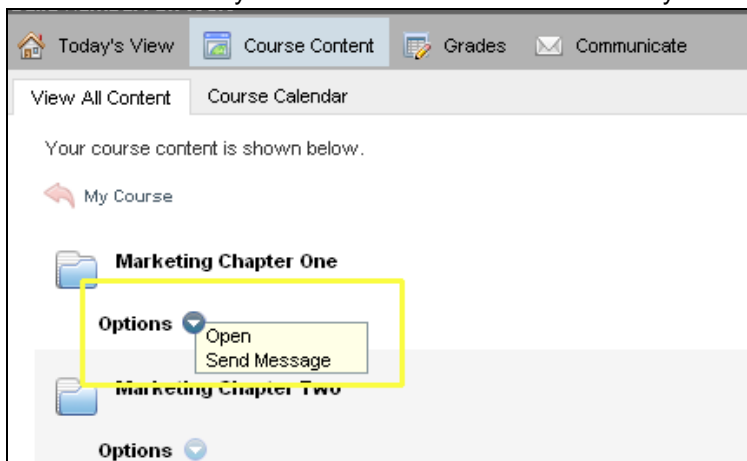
Today's View Course Content Grades Communicate

View All Content Course Calendar

Your course content is shown below.

My Course

Marketing Chapter One

Options

Open
Send Message

Marketing Chapter Two

Options